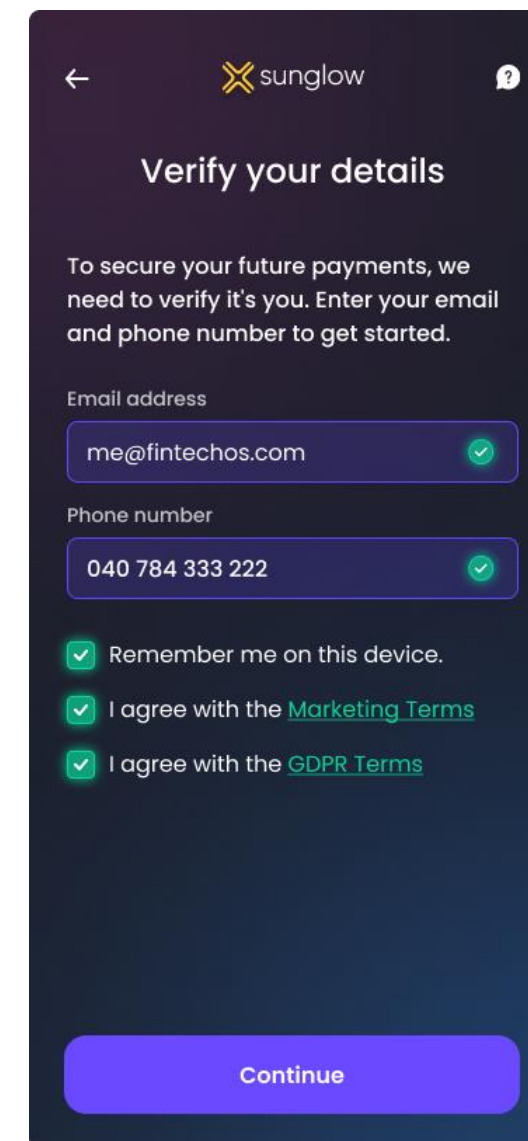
←
sunglow
?

Verify your details

To secure your future payments, we need to verify it's you. Enter your email and phone number to get started.

Email address
me@fintechos.com

Phone number
040 784 333 222

Remember me on this device.
I agree with the Marketing Terms
I agree with the GDPR Terms

Continue